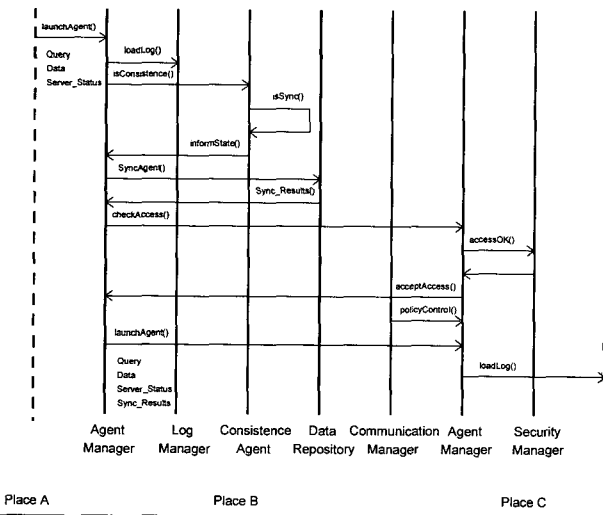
launchAgent()

Query
Data
Server_Status

loadLog()

isConsistence()

isSync()

informState()

SyncAgent()

Sync_Results()

checkAccess()

accessOK()

acceptAccess()

policyControl()

launchAgent()

Query
Data
Server_Status
Sync_Results

loadLog()

Agent Manager

Log Manager

Consistence Agent

Data Repository

Communication Manager

Agent Manager

Security Manager

Place A

Place B

Place C